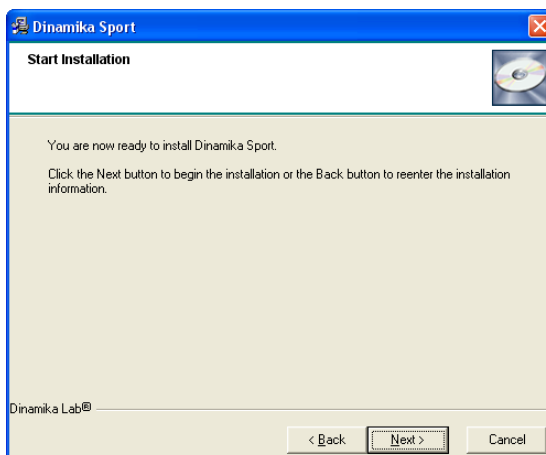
Dinamika Sport

Start Installation

You are now ready to install Dinamika Sport.

Click the Next button to begin the installation or the Back button to reenter the installation information.

Dinamika Lab®

< Back

Next >

Cancel